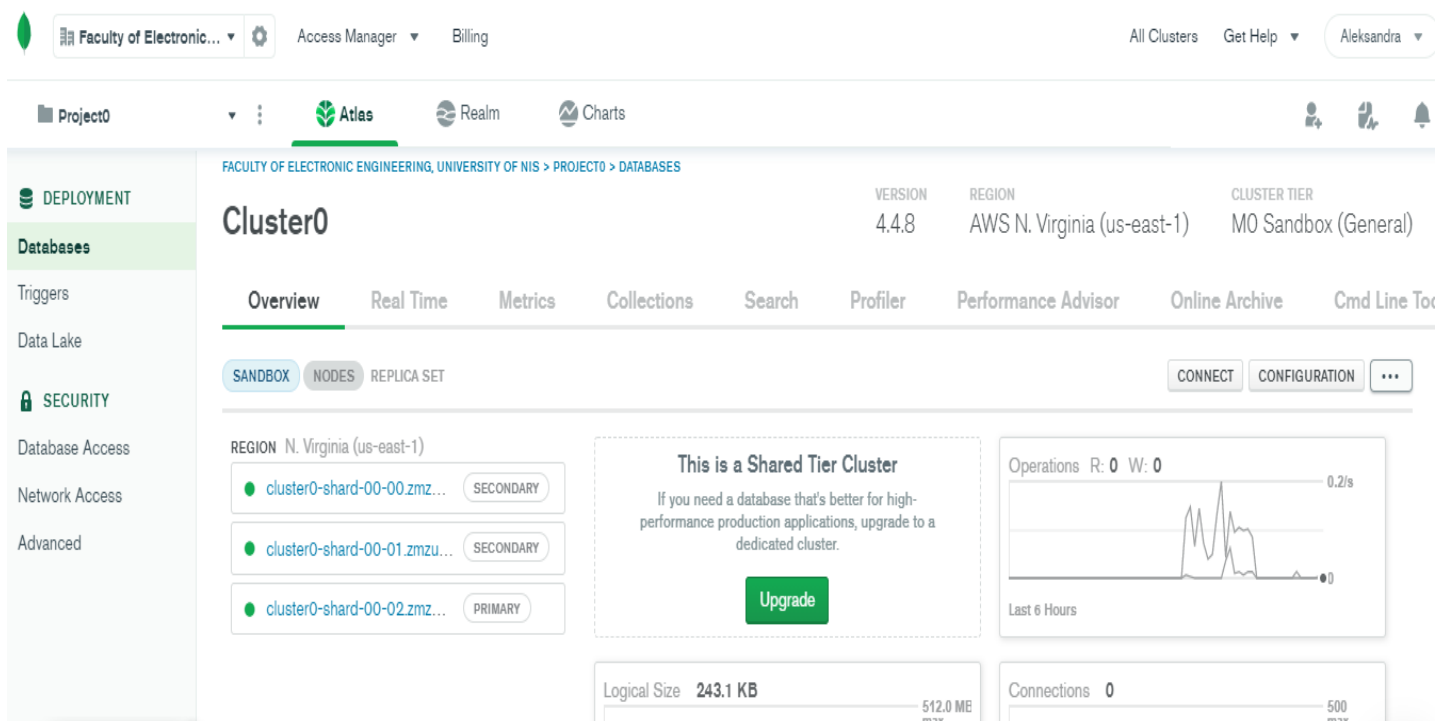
Faculty of Electronic... ▾ Access Manager ▾ Billing All Clusters Get Help ▾ Aleksandra ▾

Project0 ▾ Atlas Realm Charts

DEPLOYMENT
Databases
Triggers
Data Lake
SECURITY
Database Access
Network Access
Advanced

FACULTY OF ELECTRONIC ENGINEERING, UNIVERSITY OF NIS > PROJECT0 > DATABASES

Cluster0

VERSION
4.4.8

REGION
AWS N. Virginia (us-east-1)

CLUSTER TIER
M0 Sandbox (General)

Overview Real Time Metrics Collections Search Profiler Performance Advisor Online Archive Cmd Line Too

SANDBOX NODES REPLICA SET CONNECT CONFIGURATION ...

REGION N. Virginia (us-east-1)
cluster0-shard-00-00.zmz... SECONDARY
cluster0-shard-00-01.zmzu... SECONDARY
cluster0-shard-00-02.zmz... PRIMARY

This is a Shared Tier Cluster
If you need a database that's better for high-performance production applications, upgrade to a dedicated cluster.
Upgrade

Operations R: 0 W: 0
0.2/s
0
Last 6 Hours

Logical Size 243.1 KB
512.0 MB

Connections 0
500